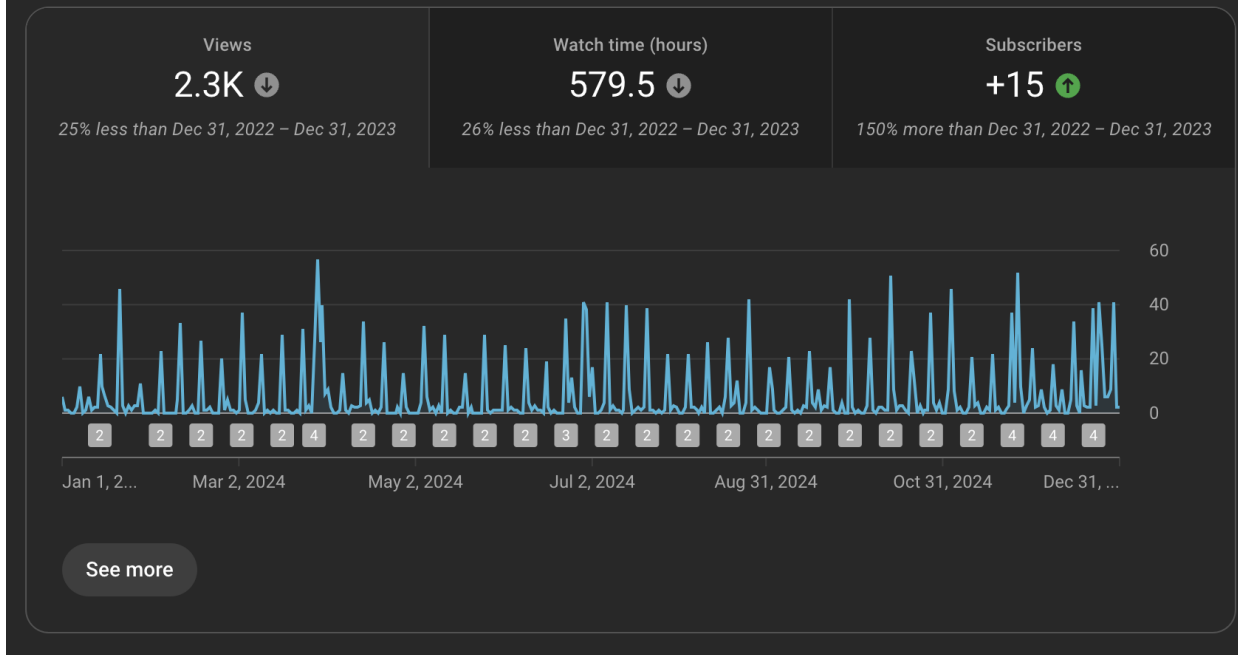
Views
2.3K
25% less than Dec 31, 2022 – Dec 31, 2023

Watch time (hours)
579.5
26% less than Dec 31, 2022 – Dec 31, 2023

Subscribers
+15
150% more than Dec 31, 2022 – Dec 31, 2023

60
40
20
0

2 2 2 2 2 4 2 2 2 2 2 3 2 2 2 2 2 2 2 2 2 2 4 4 4

Jan 1, 2...
Mar 2, 2024
May 2, 2024
Jul 2, 2024
Aug 31, 2024
Oct 31, 2024
Dec 31, ...

See more